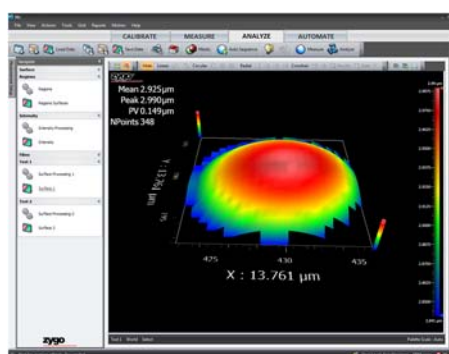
File View Actions Tools Grid Reports Window Help

CALIBRATE MEASURE ANALYZE AUTOMATE

Load Data Save Data Masks Auto Sequence Measure Analyze

Navigator

Surface

Regions

Regions

Regions Surface

Intensity

Intensity Processing

Intensity

Filter

Test 1

Surface Processing 1

Surface 1

Test 2

Surface Processing 2

Surface 2

zygo

Mean 2.925µm
Peak 2.990µm
PV 0.149µm
NPoints 348

Y : 13.756 µm

425 430 435

X : 13.761 µm

Test 1 World Select